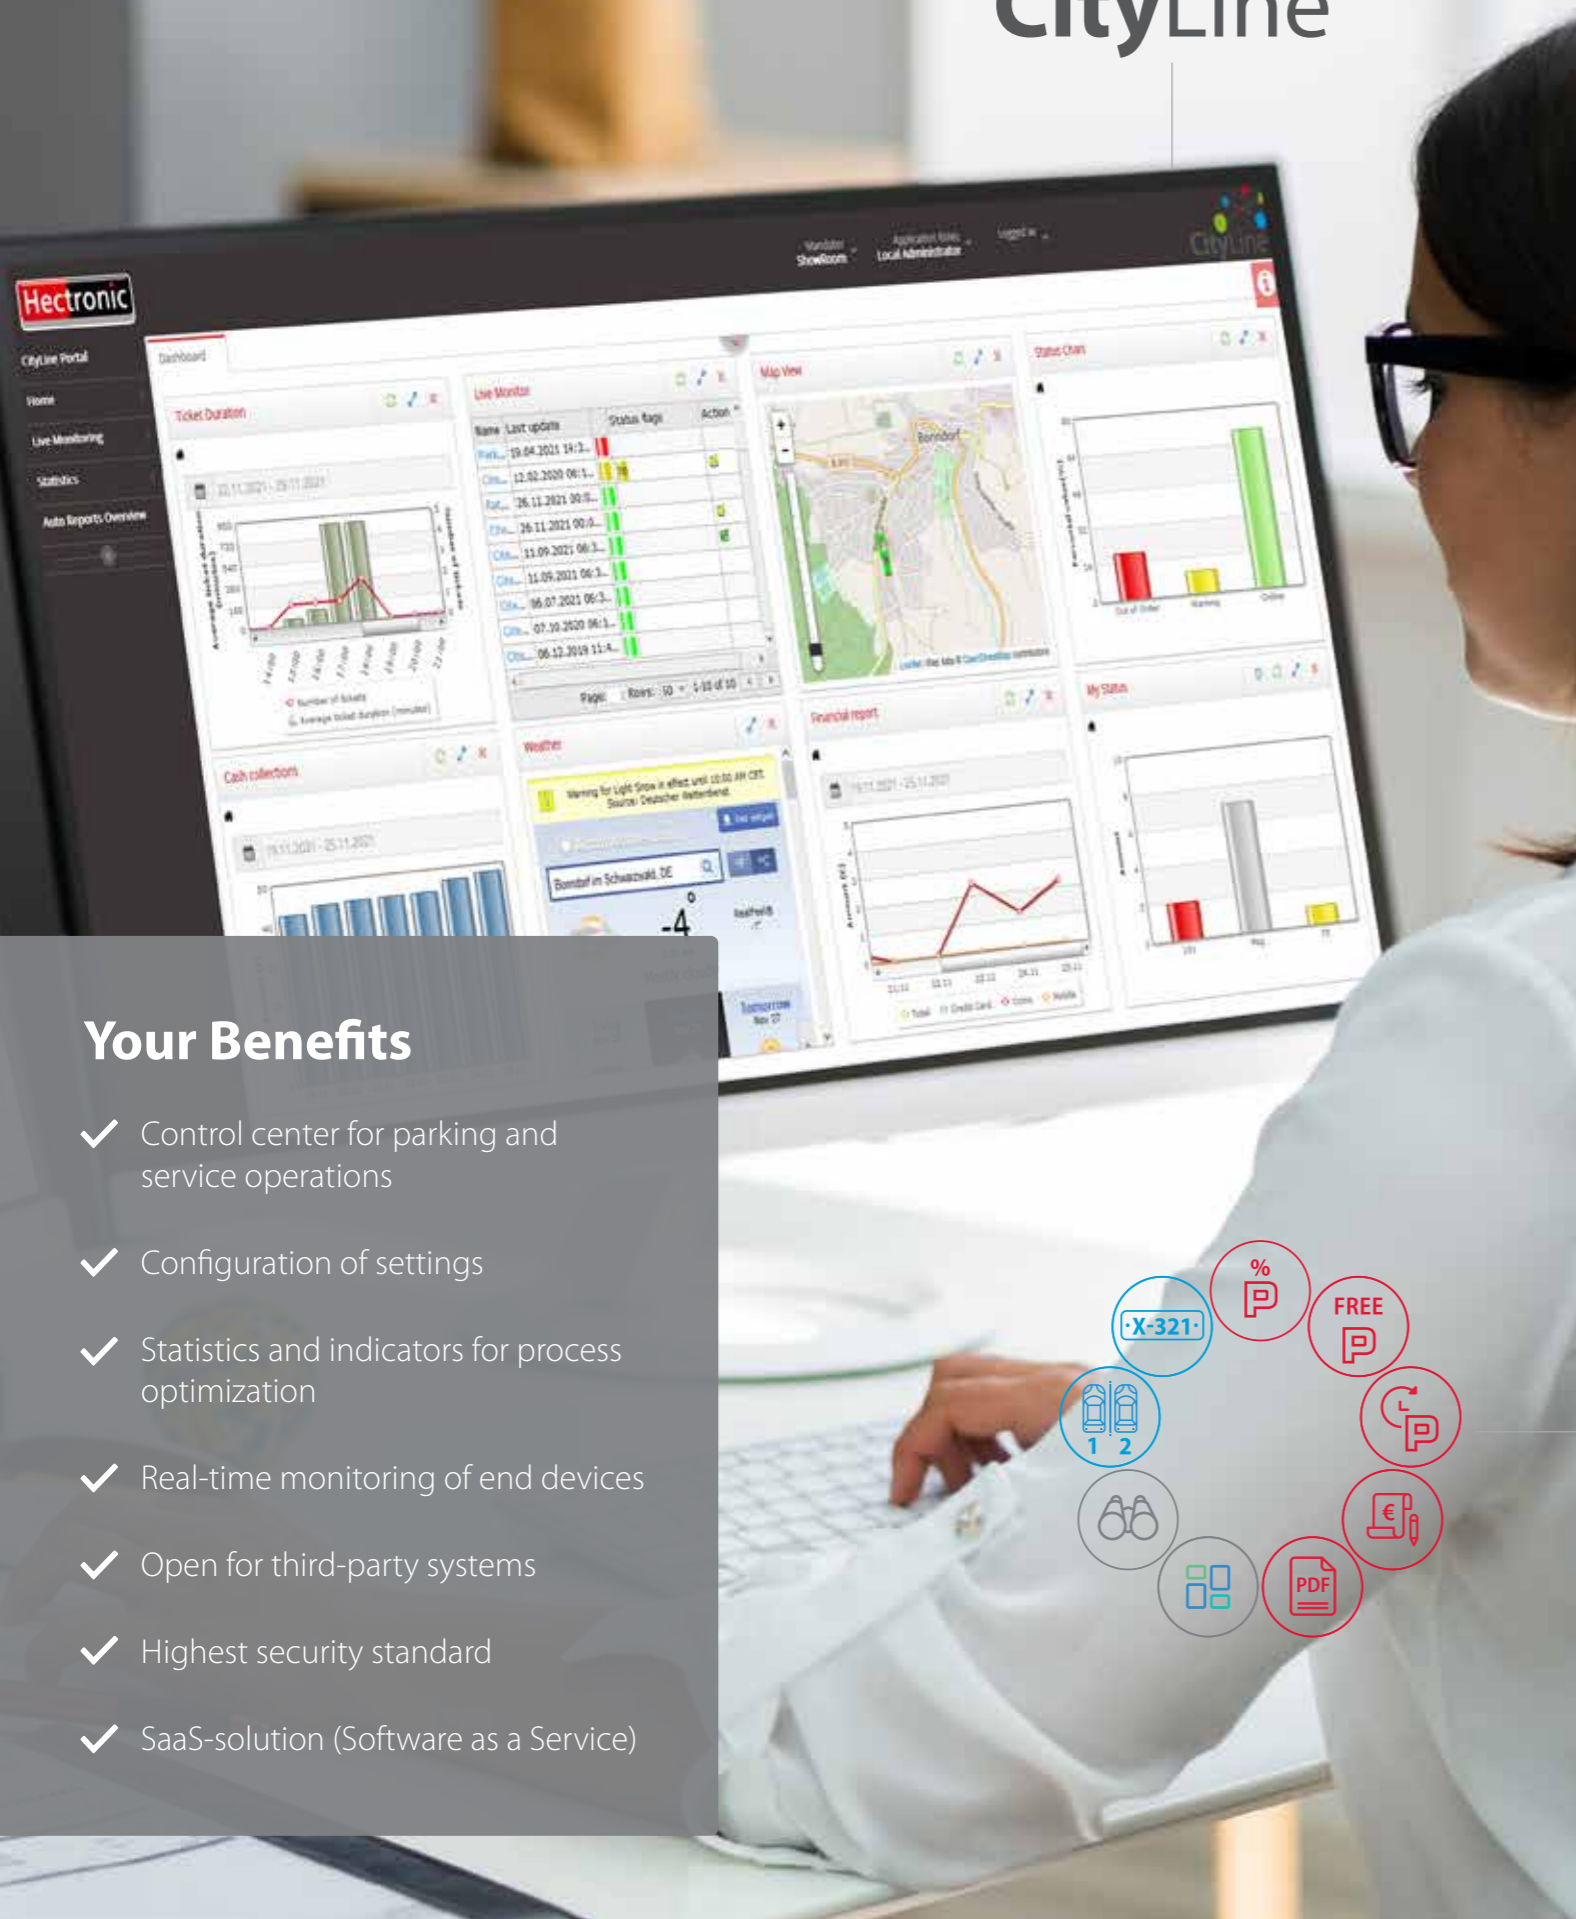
CityLine

Hectronic

CityLine Portal
Home
Live Monitoring
Statistics
Auto Reports Overview

Dashboard

Ticket Duration
Live Monitor
Map View
Status Chart
Cash collections
Weather
Financial report
My Status

Your Benefits

Control center for parking and service operations

Configuration of settings

Statistics and indicators for process optimization

Real-time monitoring of end devices

Open for third-party systems

Highest security standard

SaaS-solution (Software as a Service)

X-321
%
FREE
1 2
PDF